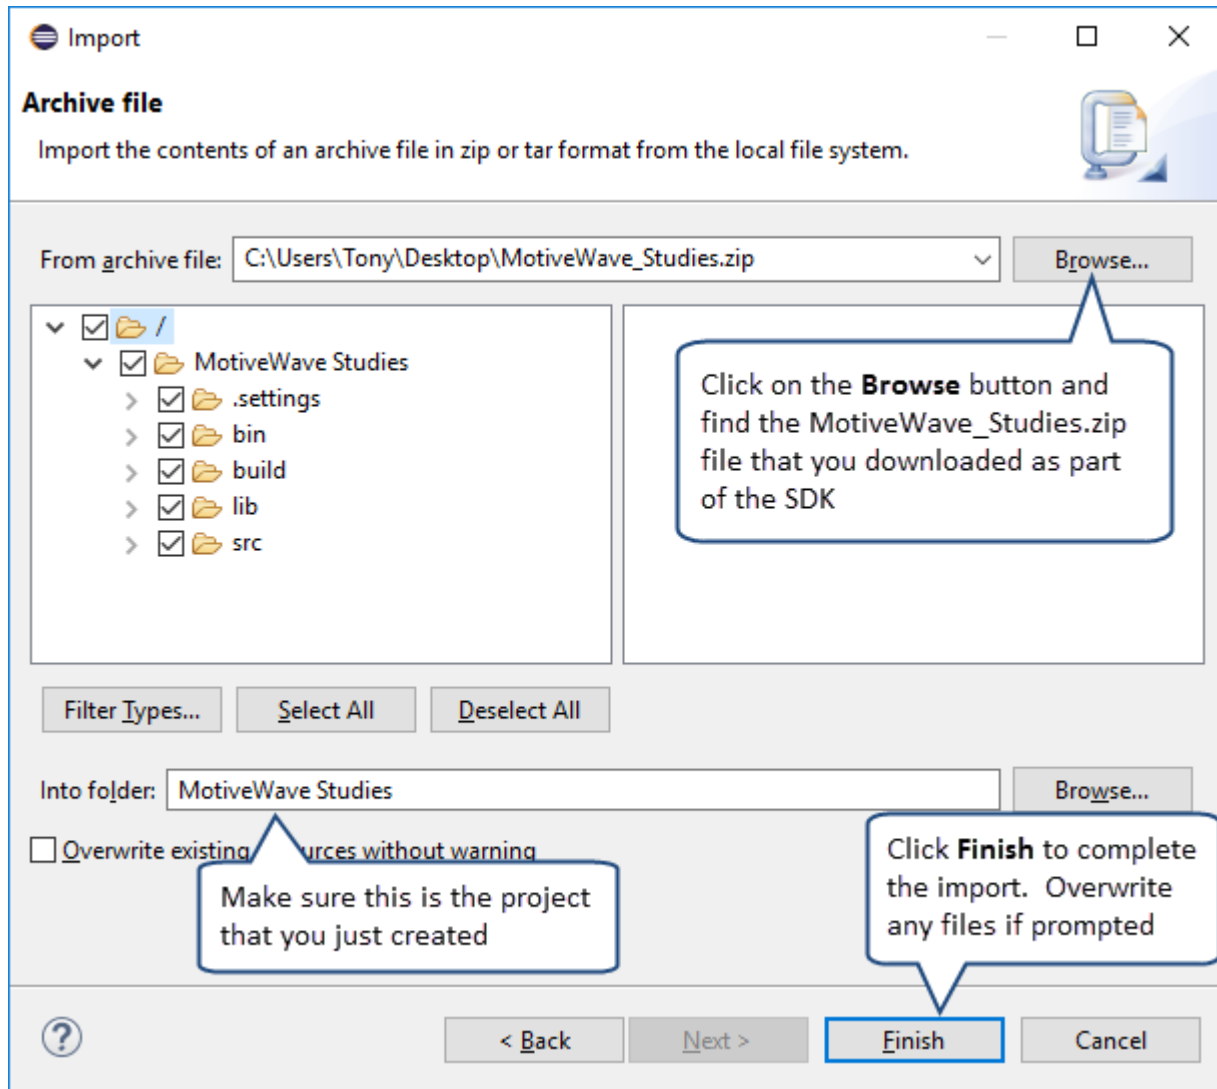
Import

Archive file

Import the contents of an archive file in zip or tar format from the local file system.

From archive file: C:\Users\Tony\Desktop\MotiveWave_Studies.zip

Browse...

/
MotiveWave Studies
.settings
bin
build
lib
src

Click on the **Browse** button and find the MotiveWave_Studies.zip file that you downloaded as part of the SDK

Filter Types... Select All Deselect All

Into folder: MotiveWave Studies

Browse...

Overwrite existing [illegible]urces without warning

Make sure this is the project that you just created

Click **Finish** to complete the import. Overwrite any files if prompted

?

< Back Next > Finish Cancel